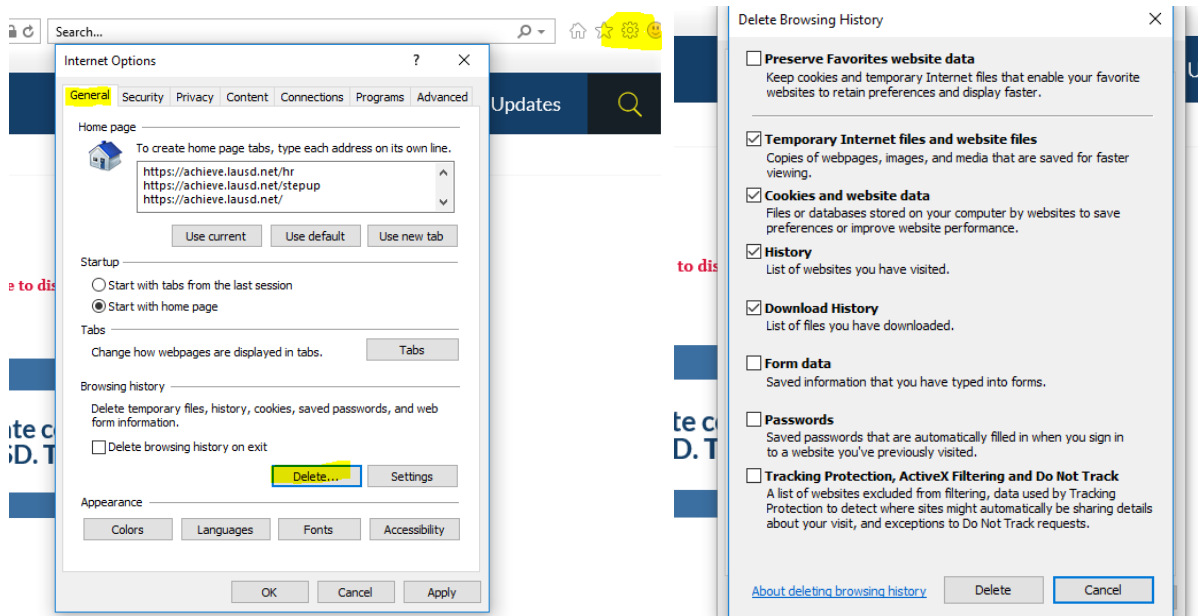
Search...

Internet Options

?

General | Security | Privacy | Content | Connections | Programs | Advanced

Updates

Home page

To create home page tabs, type each address on its own line.

https://achieve.lausd.net/hr
https://achieve.lausd.net/stepup
https://achieve.lausd.net/

Use current | Use default | Use new tab

Startup

Start with tabs from the last session

Start with home page

Tabs

Change how webpages are displayed in tabs.

Tabs

Browsing history

Delete temporary files, history, cookies, saved passwords, and web form information.

Delete browsing history on exit

Delete... | Settings

Appearance

Colors | Languages | Fonts | Accessibility

OK | Cancel | Apply

e to dis

te c
D. T

Delete Browsing History

Preserve Favorites website data
Keep cookies and temporary Internet files that enable your favorite websites to retain preferences and display faster.

Temporary Internet files and website files
Copies of webpages, images, and media that are saved for faster viewing.

Cookies and website data
Files or databases stored on your computer by websites to save preferences or improve website performance.

History
List of websites you have visited.

Download History
List of files you have downloaded.

Form data
Saved information that you have typed into forms.

Passwords
Saved passwords that are automatically filled in when you sign in to a website you've previously visited.

Tracking Protection, ActiveX Filtering and Do Not Track
A list of websites excluded from filtering, data used by Tracking Protection to detect where sites might automatically be sharing details about your visit, and exceptions to Do Not Track requests.

About deleting browsing history

Delete | Cancel

to dis

te c
D. T